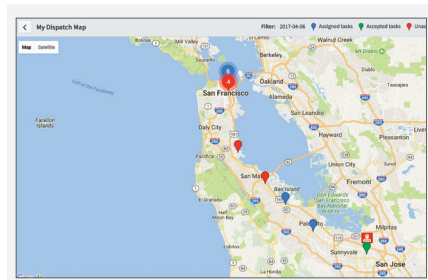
My Dispatch Map

Filter: 2017-04-06 Assigned tasks Accepted tasks Unas

Map Satellite

Walnut Creek
Berkeley
Oakland
San Francisco
Gulf of the Farallones
Farallon Islands
Daly City
San Leandro
Hayward
Pacifica
Union City
Fremont
San Mateo
Redwood City
Palo Alto
Milpitas
Sunnyvale
San Jose
8
4
2